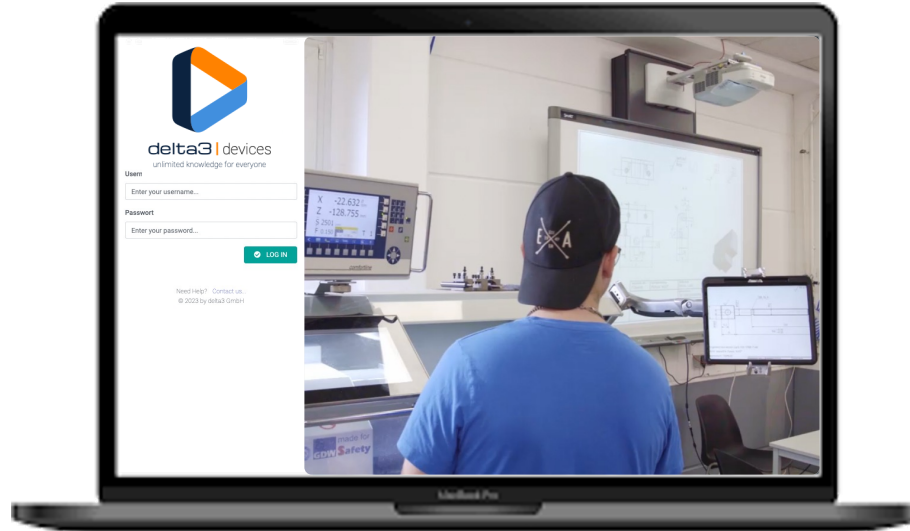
delta3 | devices
unlimited knowledge for everyone

User

Enter your username...

Passwort

Enter your password...

LOG IN

Need Help? Contact us...
© 2023 by delta3 GmbH

X -22.632
Z -128.755
S 2501
F 0.100

E A

made for
Safety

MacBook Pro